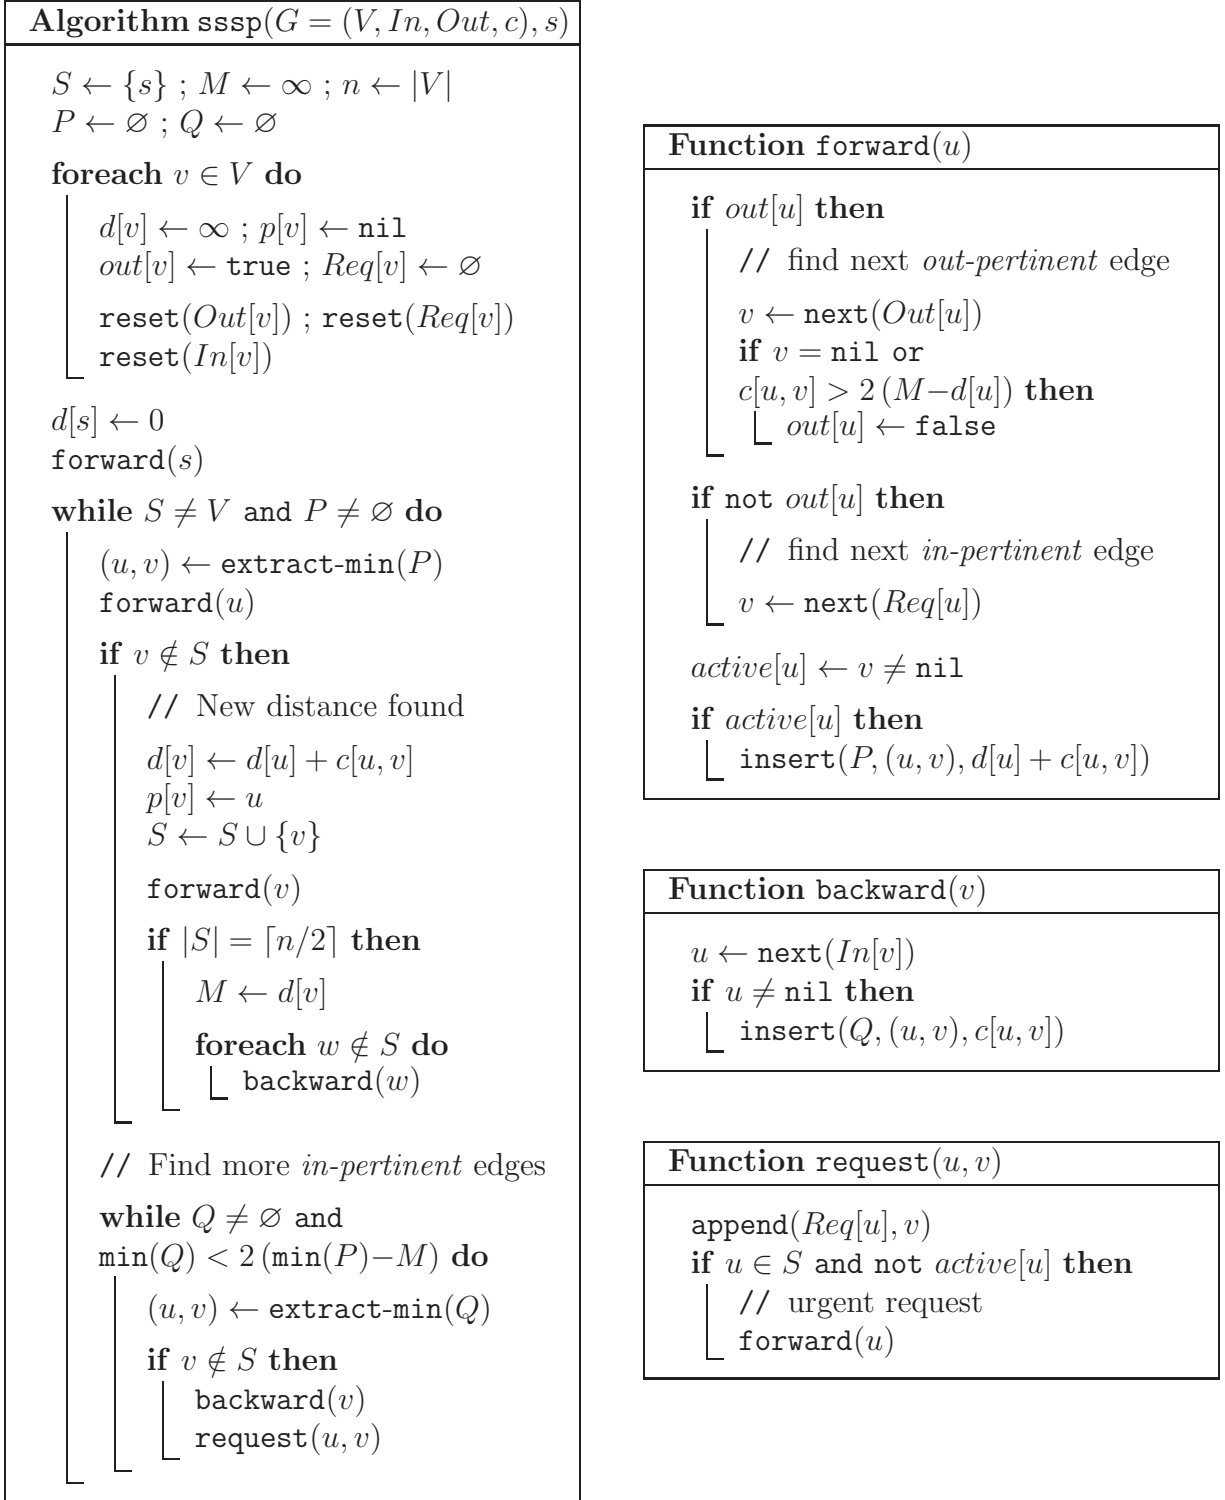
**Algorithm** sssp$(G = (V, In, Out, c), s)$

$S \leftarrow \{s\}$ ; $M \leftarrow \infty$ ; $n \leftarrow |V|$
$P \leftarrow \varnothing$ ; $Q \leftarrow \varnothing$

**foreach** $v \in V$ **do**
$d[v] \leftarrow \infty$ ; $p[v] \leftarrow$ nil
$out[v] \leftarrow$ true ; $Req[v] \leftarrow \varnothing$
reset$(Out[v])$ ; reset$(Req[v])$
reset$(In[v])$

$d[s] \leftarrow 0$
forward$(s)$

**while** $S \neq V$ and $P \neq \varnothing$ **do**
$(u, v) \leftarrow$ extract-min$(P)$
forward$(u)$

**if** $v \notin S$ **then**
// New distance found
$d[v] \leftarrow d[u] + c[u, v]$
$p[v] \leftarrow u$
$S \leftarrow S \cup \{v\}$
forward$(v)$
**if** $|S| = \lceil n/2 \rceil$ **then**
$M \leftarrow d[v]$
**foreach** $w \notin S$ **do**
backward$(w)$

// Find more *in-pertinent* edges
**while** $Q \neq \varnothing$ and
min$(Q) < 2\,($min$(P) - M)$ **do**
$(u, v) \leftarrow$ extract-min$(Q)$
**if** $v \notin S$ **then**
backward$(v)$
request$(u, v)$

**Function** forward$(u)$

**if** $out[u]$ **then**
// find next *out-pertinent* edge
$v \leftarrow$ next$(Out[u])$
**if** $v =$ nil or
$c[u, v] > 2\,(M - d[u])$ **then**
$out[u] \leftarrow$ false

**if** not $out[u]$ **then**
// find next *in-pertinent* edge
$v \leftarrow$ next$(Req[u])$

$active[u] \leftarrow v \neq$ nil
**if** $active[u]$ **then**
insert$(P, (u, v), d[u] + c[u, v])$

**Function** backward$(v)$

$u \leftarrow$ next$(In[v])$
**if** $u \neq$ nil **then**
insert$(Q, (u, v), c[u, v])$

**Function** request$(u, v)$

append$(Req[u], v)$
**if** $u \in S$ and not $active[u]$ **then**
// urgent request
forward$(u)$